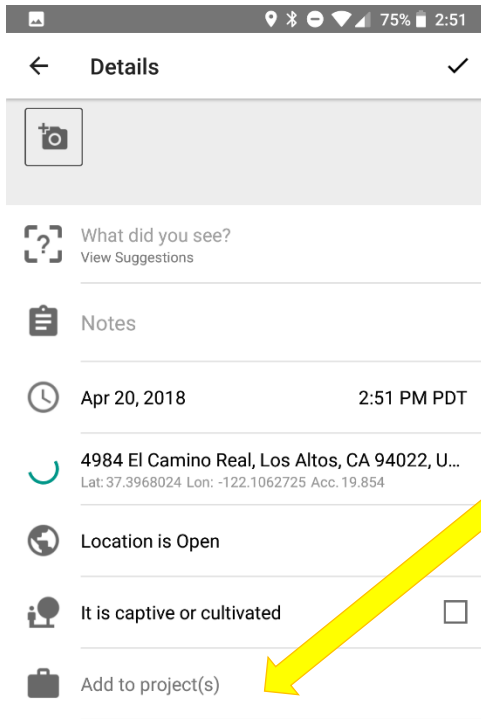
75% 2:51

Details

What did you see?
View Suggestions

Notes

Apr 20, 2018 2:51 PM PDT

4984 El Camino Real, Los Altos, CA 94022, U...
Lat: 37.3968024 Lon: -122.1062725 Acc. 19.854

Location is Open

It is captive or cultivated

Add to project(s)